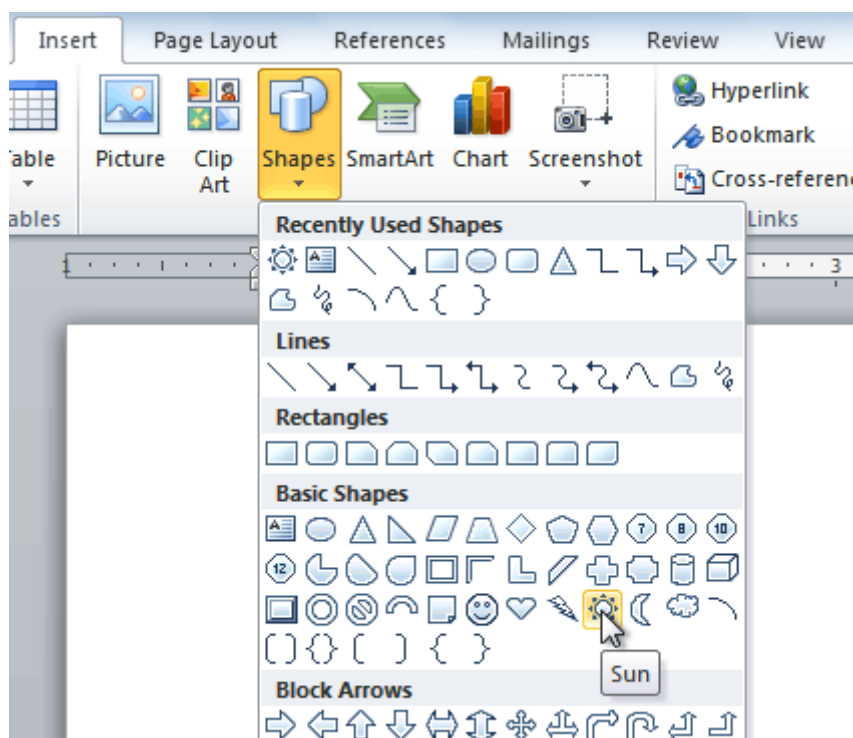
Insert Page Layout References Mailings Review View

Table Picture Clip Art Shapes SmartArt Chart Screenshot

ables

Hyperlink
Bookmark
Cross-referenc

Links

Recently Used Shapes

Lines

Rectangles

Basic Shapes

7 8 10

12

Sun

Block Arrows

3